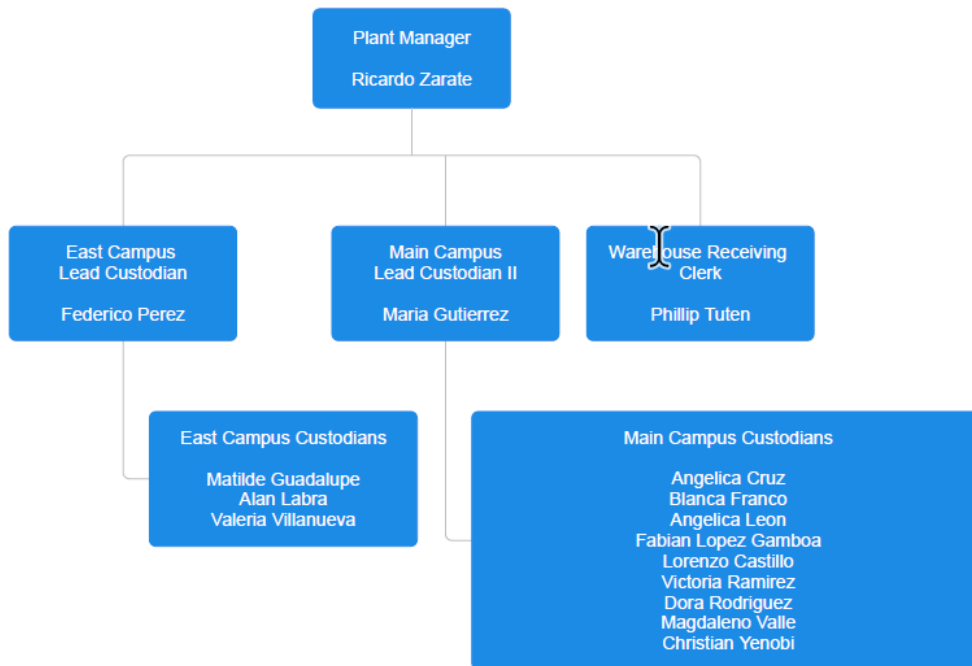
Plant Manager

Ricardo Zarate

East Campus
Lead Custodian

Federico Perez

Main Campus
Lead Custodian II

Maria Gutierrez

Warehouse Receiving
Clerk

Phillip Tuten

East Campus Custodians

Matilde Guadalupe
Alan Labra
Valeria Villanueva

Main Campus Custodians

Angelica Cruz
Blanca Franco
Angelica Leon
Fabian Lopez Gamboa
Lorenzo Castillo
Victoria Ramirez
Dora Rodriguez
Magdaleno Valle
Christian Yenobi